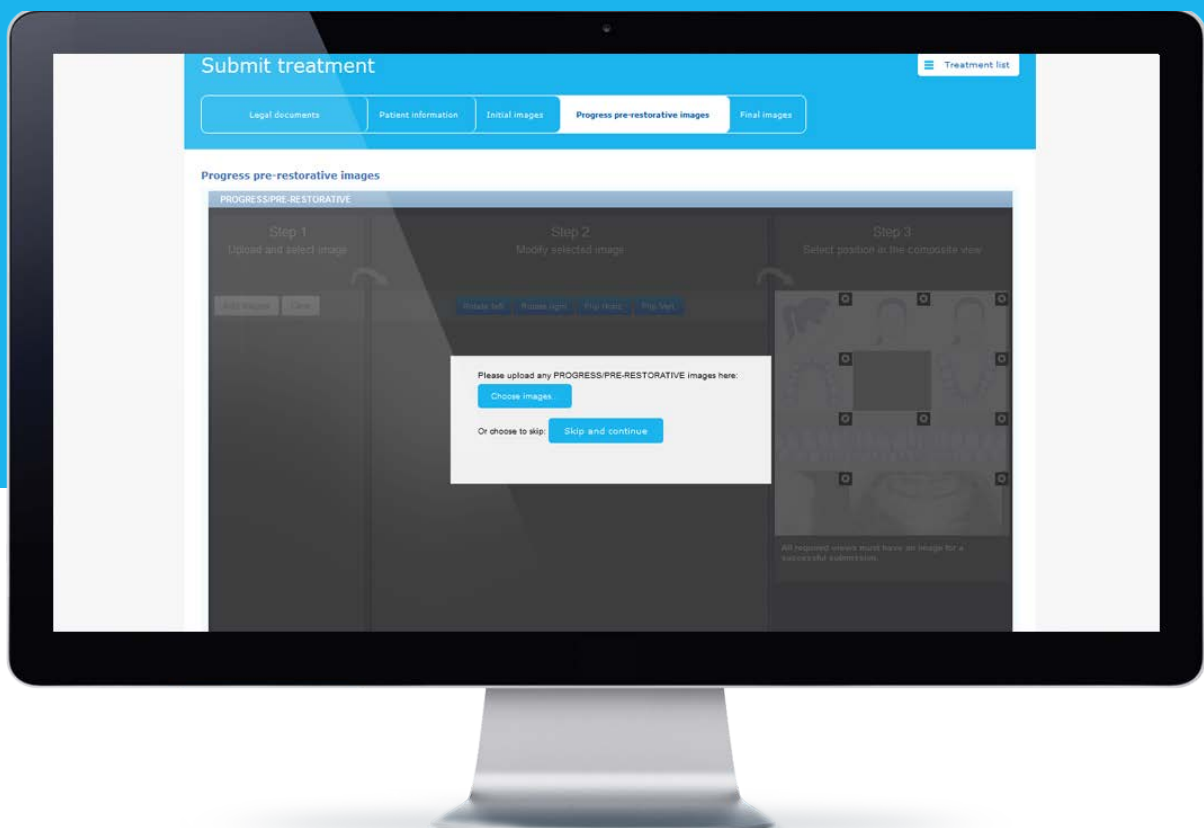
Submit treatment

Treatment list

Legal documents | Patient information | Initial images | Progress pre-restorative images | Final images

Progress pre-restorative images

PROGRESS/PRE-RESTORATIVE

Step 1
Upload and select image

Step 2
Modify selected image

Step 3
Select position in the composite view

Add images | Clear

Rotate left | Rotate right | Flip Horiz | Flip Vert

Please upload any PROGRESS/PRE-RESTORATIVE images here:

Choose images...

Or choose to skip: Skip and continue

All required views must have an image for a successful submission.